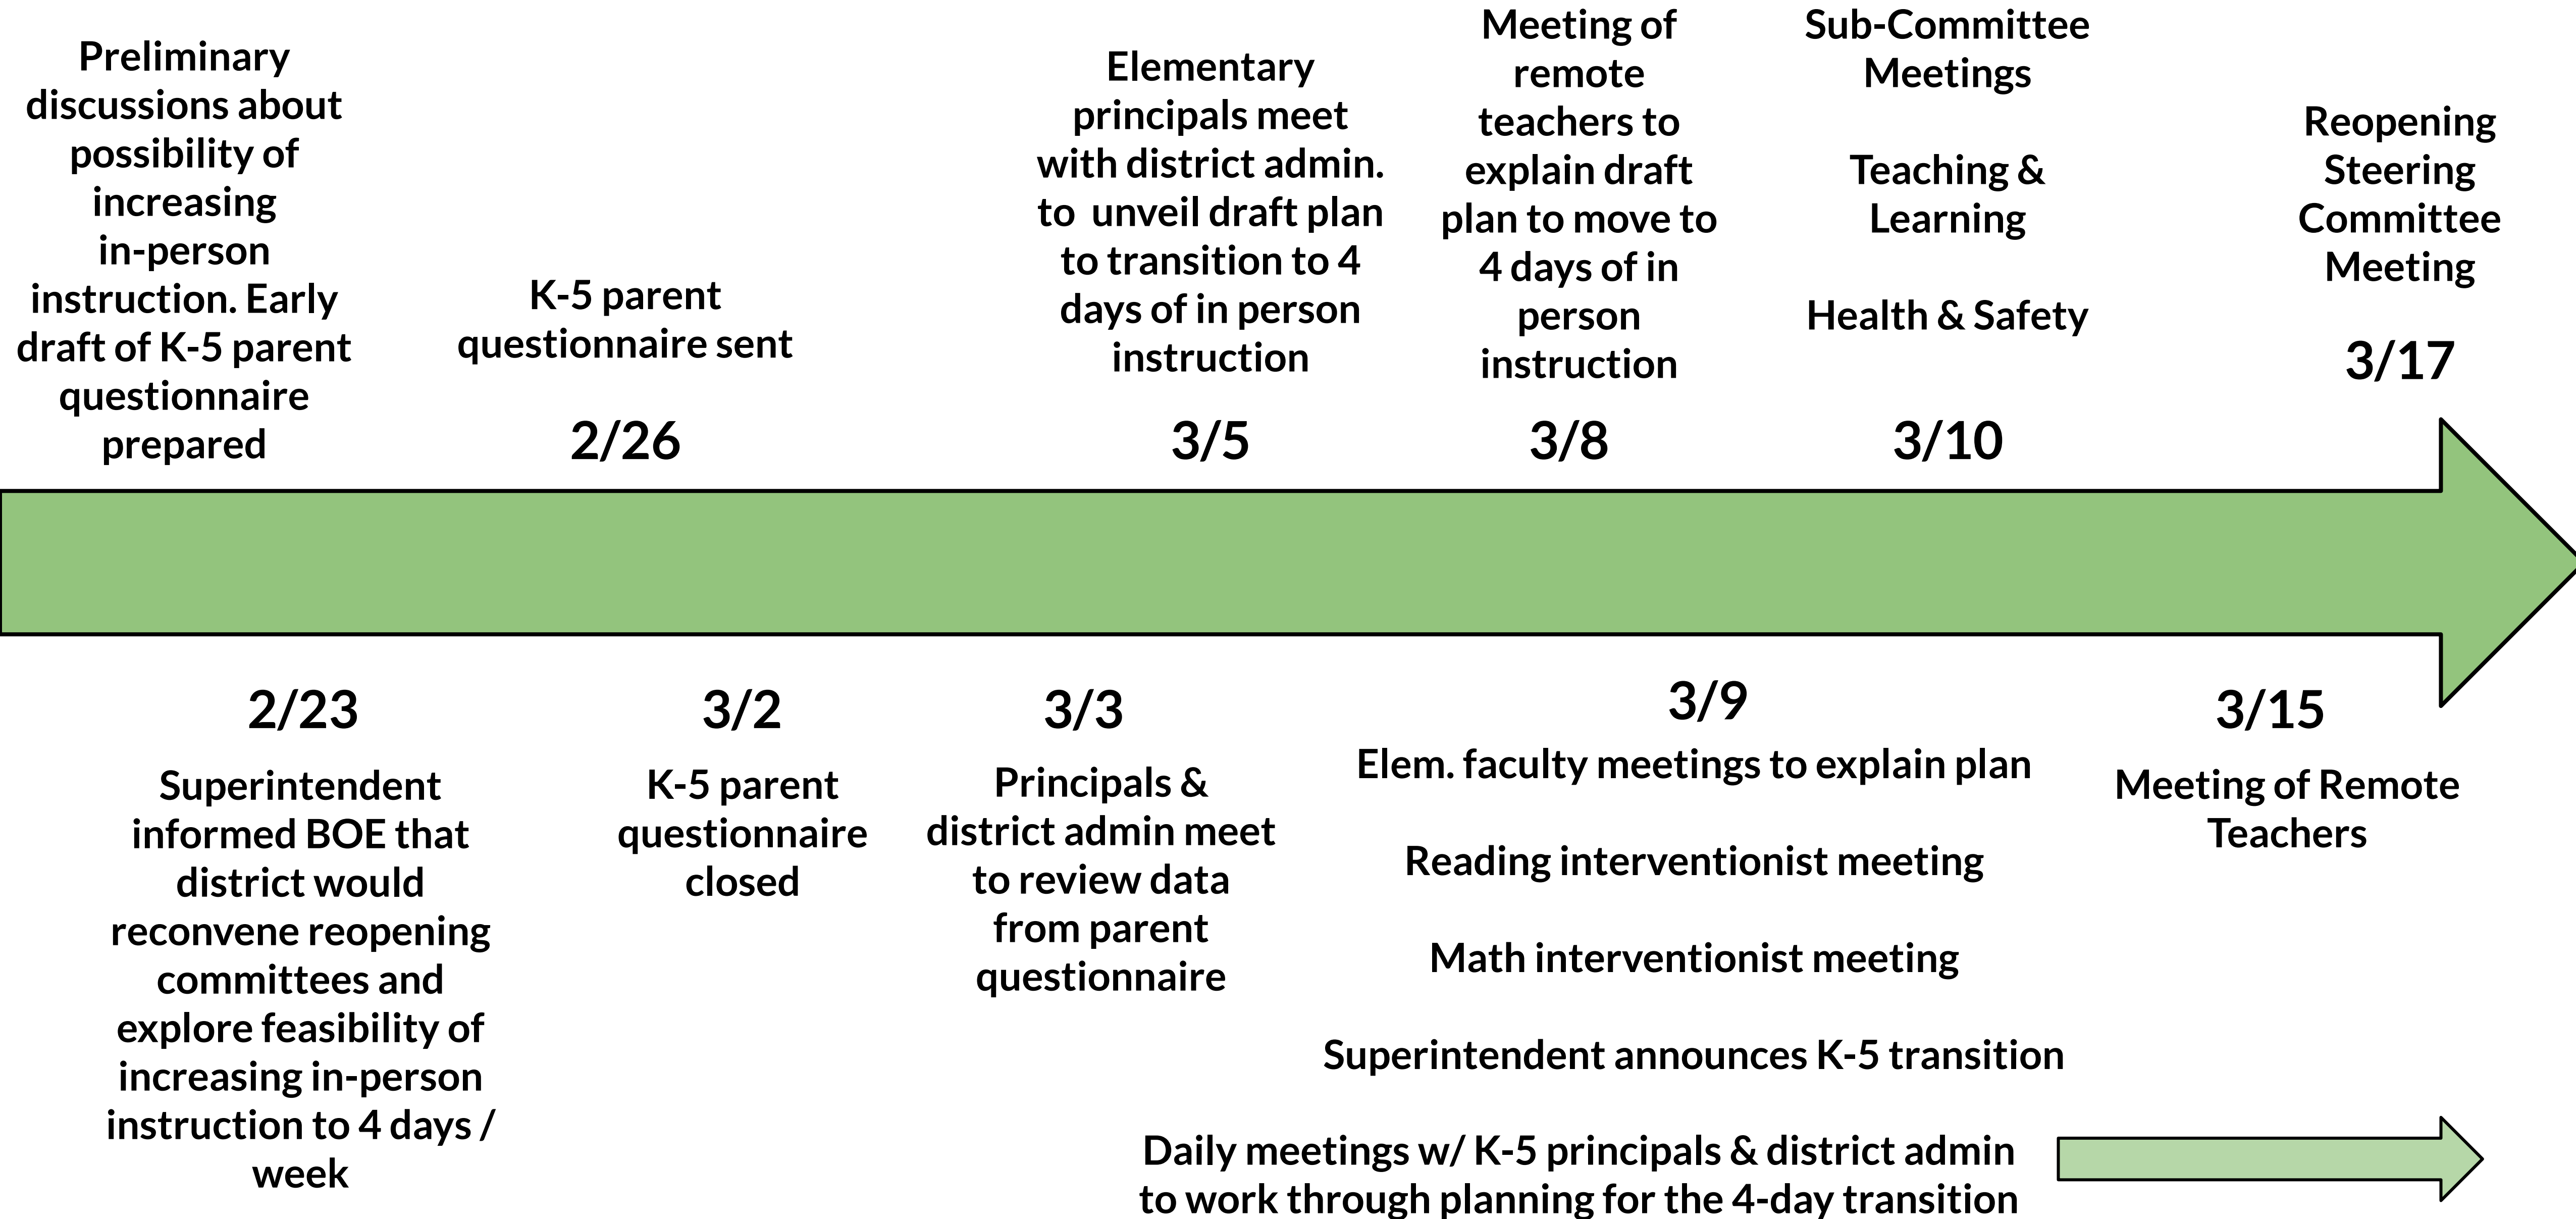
Preliminary discussions about possibility of increasing in-person instruction. Early draft of K-5 parent questionnaire prepared

K-5 parent questionnaire sent

2/26

Elementary principals meet with district admin. to unveil draft plan to transition to 4 days of in person instruction

3/5

Meeting of remote teachers to explain draft plan to move to 4 days of in person instruction

3/8

Sub-Committee Meetings

Teaching & Learning

Health & Safety

3/10

Reopening Steering Committee Meeting

3/17

2/23

Superintendent informed BOE that district would reconvene reopening committees and explore feasibility of increasing in-person instruction to 4 days / week

3/2

K-5 parent questionnaire closed

3/3

Principals & district admin meet to review data from parent questionnaire

3/9

Elem. faculty meetings to explain plan

Reading interventionist meeting

Math interventionist meeting

Superintendent announces K-5 transition

Daily meetings w/ K-5 principals & district admin to work through planning for the 4-day transition

3/15

Meeting of Remote Teachers